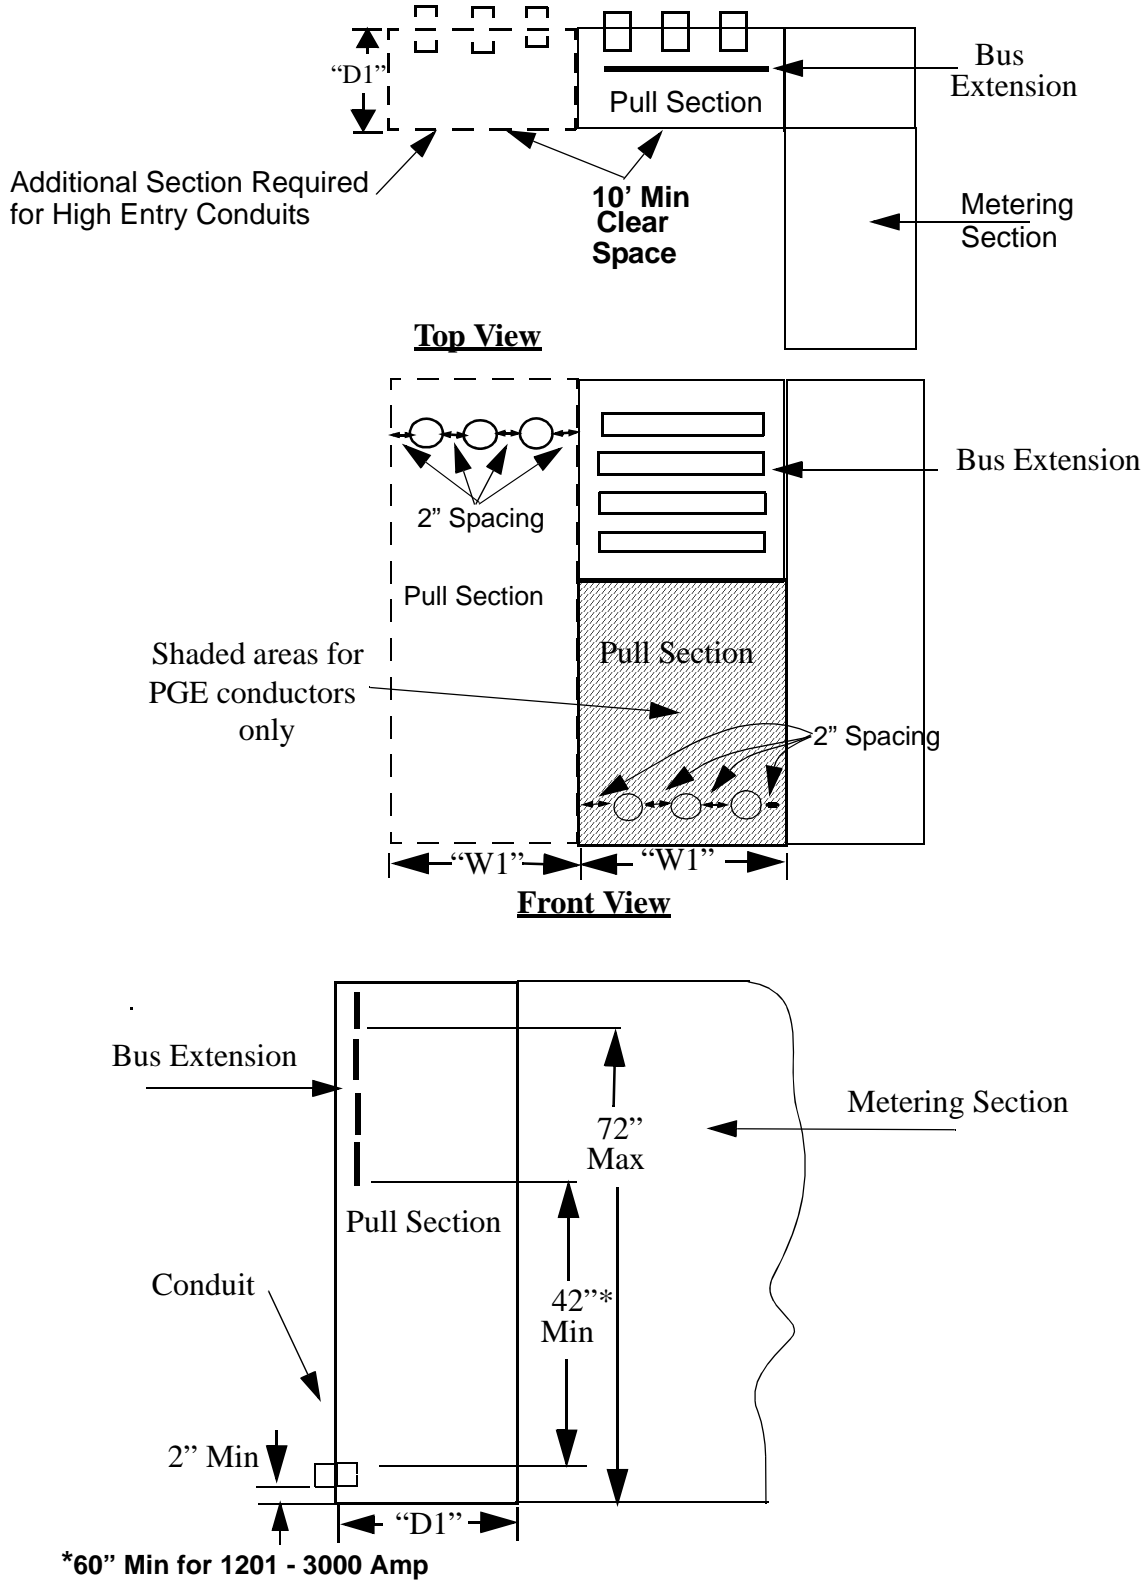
"D1"

Pull Section

Bus Extension

Additional Section Required for High Entry Conduits

10' Min Clear Space

Metering Section

Top View

Bus Extension

2" Spacing

Pull Section

Pull Section

Shaded areas for PGE conductors only

2" Spacing

"W1"

"W1"

Front View

Bus Extension

Metering Section

72" Max

Pull Section

Conduit

42"* Min

2" Min

"D1"

*60" Min for 1201 - 3000 Amp